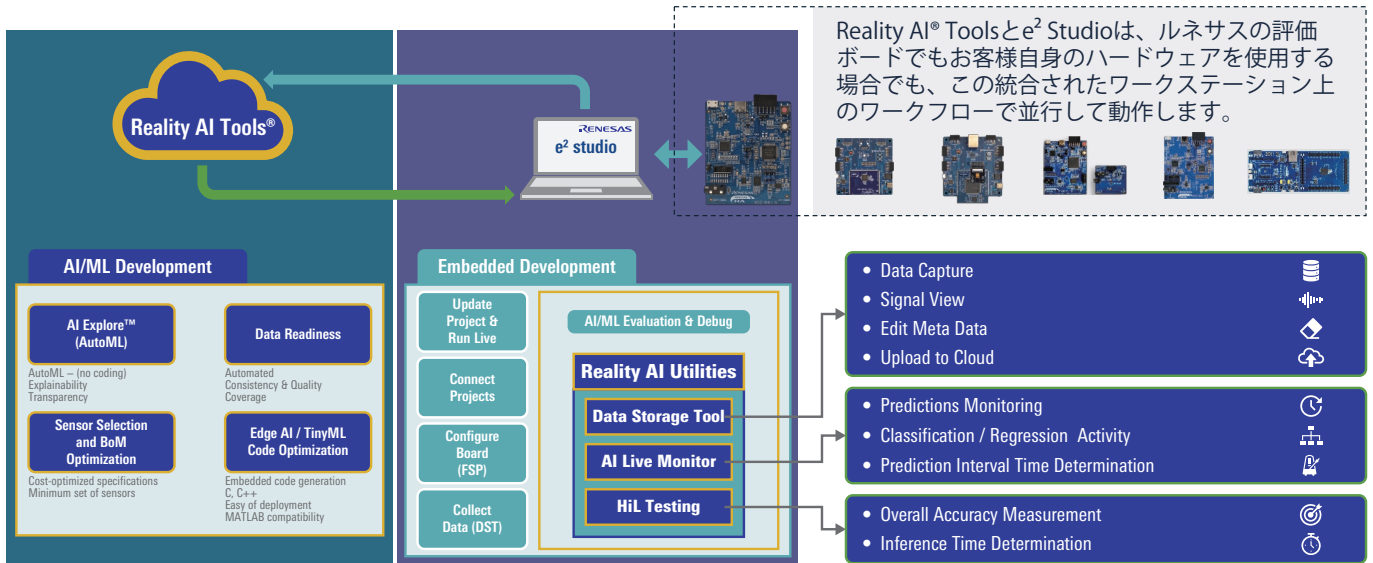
Reality AI® Toolsと$e^2$ Studioは、ルネサスの評価ボードでもお客様自身のハードウェアを使用する場合でも、この統合されたワークステーション上のワークフローで並行して動作します。

Reality AI Tools®

RENESAS
$e^2$ studio

AI/ML Development

AI Explore™ (AutoML)
AutoML – (no coding)
Explainability
Transparency

Data Readiness
Automated
Consistency & Quality
Coverage

Sensor Selection and BoM Optimization
Cost-optimized specifications
Minimum set of sensors

Edge AI / TinyML Code Optimization
Embedded code generation
C, C++
Easy of deployment
MATLAB compatibility

Embedded Development

Update Project & Run Live

Connect Projects

Configure Board (FSP)

Collect Data (DST)

AI/ML Evaluation & Debug

Reality AI Utilities

Data Storage Tool

AI Live Monitor

HiL Testing

• Data Capture
• Signal View
• Edit Meta Data
• Upload to Cloud

• Predictions Monitoring
• Classification / Regression Activity
• Prediction Interval Time Determination

• Overall Accuracy Measurement
• Inference Time Determination